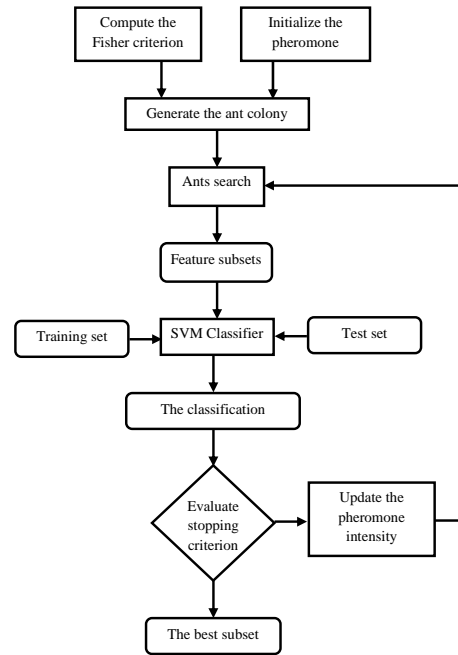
Compute the Fisher criterion

Initialize the pheromone

Generate the ant colony

Ants search

Feature subsets

Training set

SVM Classifier

Test set

The classification

Evaluate stopping criterion

Update the pheromone intensity

The best subset